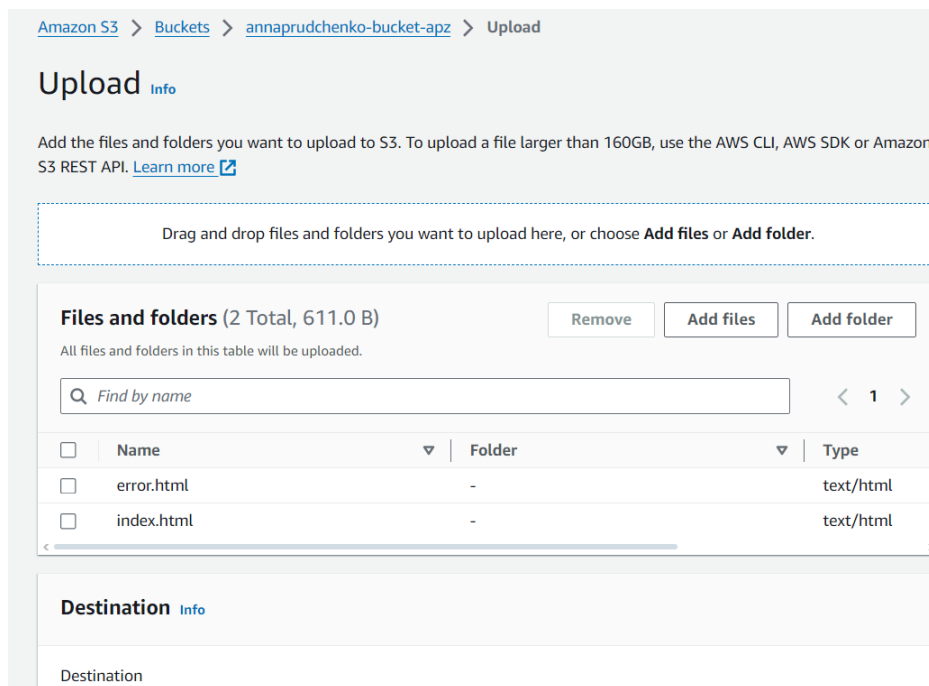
Amazon S3 > Buckets > annaprudchenko-bucket-apz > Upload

Upload Info

Add the files and folders you want to upload to S3. To upload a file larger than 160GB, use the AWS CLI, AWS SDK or Amazon S3 REST API. Learn more

Drag and drop files and folders you want to upload here, or choose Add files or Add folder.

Files and folders (2 Total, 611.0 B)

Remove Add files Add folder

All files and folders in this table will be uploaded.

Find by name

1

| Name | Folder | Type |
|---|---|---|
| error.html | - | text/html |
| index.html | - | text/html |

Destination Info

Destination